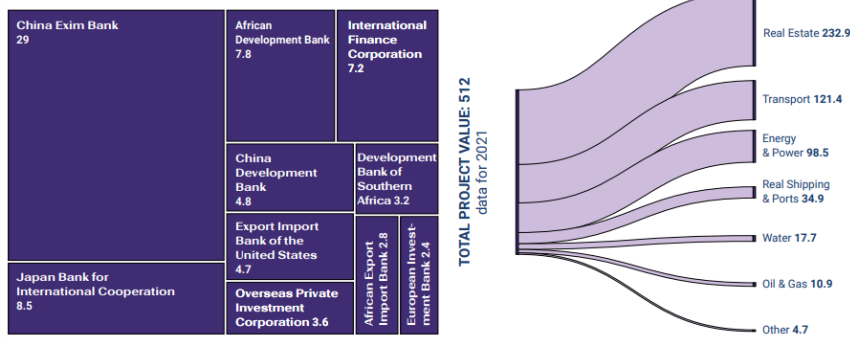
China Exim Bank
29

African Development Bank
7.8

International Finance Corporation
7.2

China Development Bank
4.8

Development Bank of Southern Africa 3.2

Export Import Bank of the United States
4.7

African Export Import Bank 2.8

European Investment Bank 2.4

Japan Bank for International Cooperation
8.5

Overseas Private Investment Corporation 3.6

TOTAL PROJECT VALUE: 512
data for 2021

Real Estate 232.9

Transport 121.4

Energy & Power 98.5

Real Shipping & Ports 34.9

Water 17.7

Oil & Gas 10.9

Other 4.7